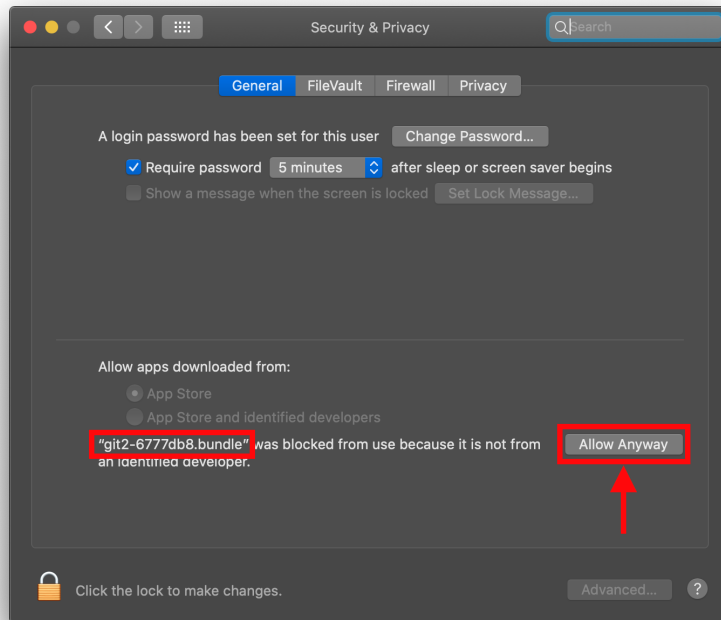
Security & Privacy

Search

General FileVault Firewall Privacy

A login password has been set for this user Change Password...

Require password 5 minutes after sleep or screen saver begins

Show a message when the screen is locked Set Lock Message...

Allow apps downloaded from:

App Store

App Store and identified developers

"git2-6777db8.bundle" was blocked from use because it is not from an identified developer.

Allow Anyway

Click the lock to make changes.

Advanced...

?